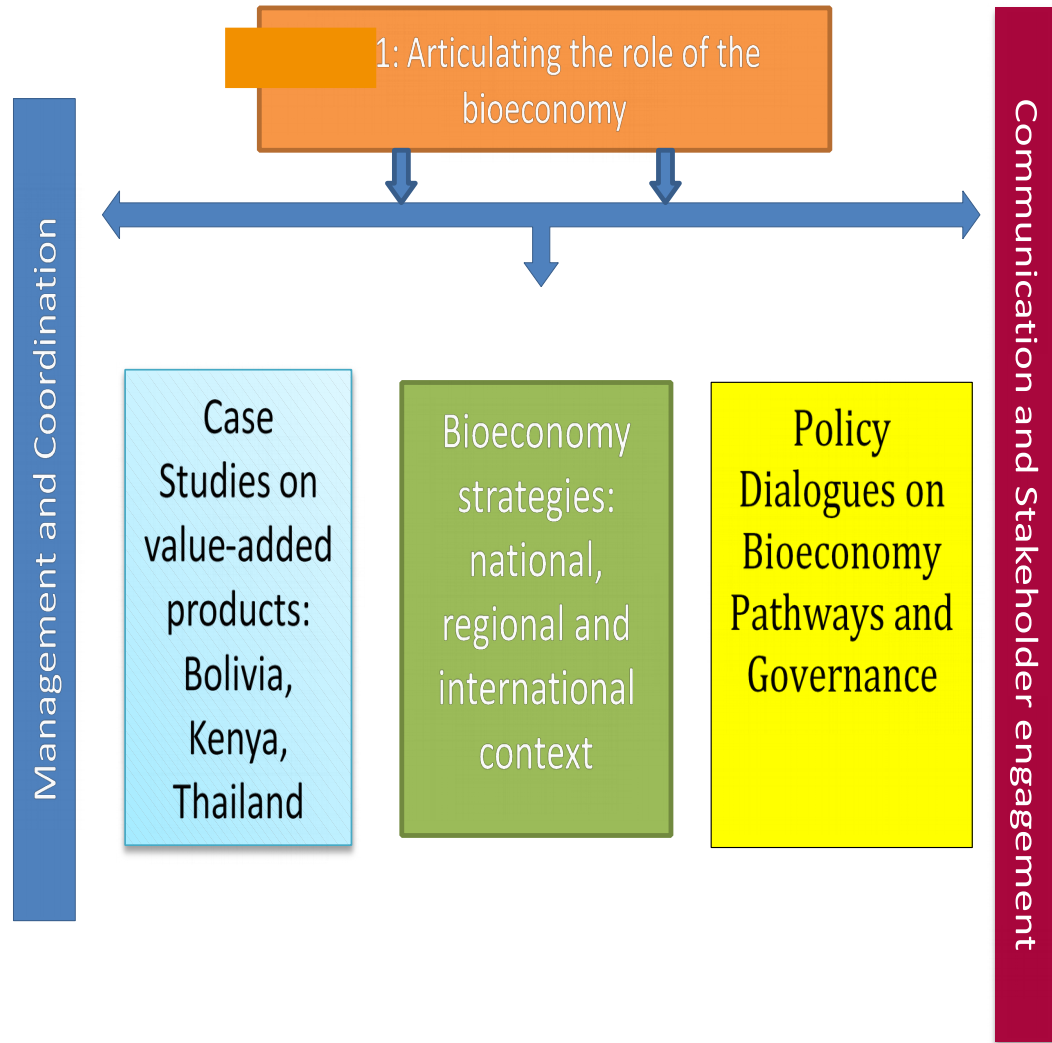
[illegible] 1: Articulating the role of the bioeconomy

Management and Coordination

Communication and Stakeholder engagement

Case Studies on value-added products: Bolivia, Kenya, Thailand

Bioeconomy strategies: national, regional and international context

Policy Dialogues on Bioeconomy Pathways and Governance